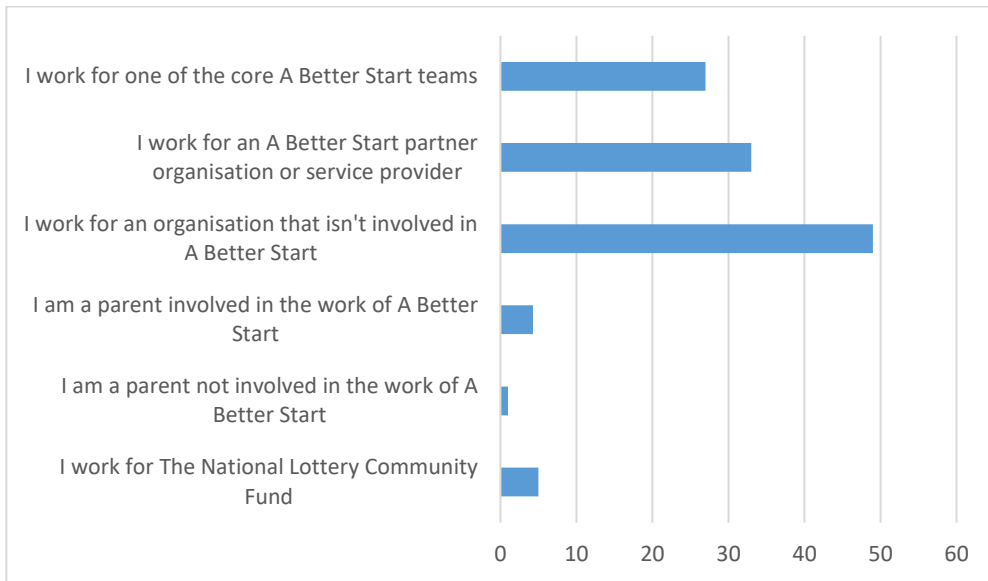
I work for one of the core A Better Start teams

I work for an A Better Start partner organisation or service provider

I work for an organisation that isn't involved in A Better Start

I am a parent involved in the work of A Better Start

I am a parent not involved in the work of A Better Start

I work for The National Lottery Community Fund

0 10 20 30 40 50 60